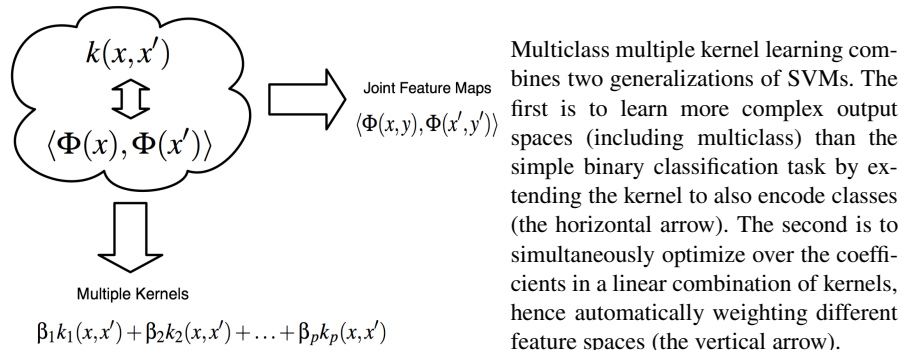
$k(x,x')$

$\Updownarrow$

$\langle\Phi(x),\Phi(x')\rangle$

Joint Feature Maps

$\langle\Phi(x,y),\Phi(x',y')\rangle$

Multiple Kernels

$\beta_1 k_1(x,x') + \beta_2 k_2(x,x') + \ldots + \beta_p k_p(x,x')$

Multiclass multiple kernel learning combines two generalizations of SVMs. The first is to learn more complex output spaces (including multiclass) than the simple binary classification task by extending the kernel to also encode classes (the horizontal arrow). The second is to simultaneously optimize over the coefficients in a linear combination of kernels, hence automatically weighting different feature spaces (the vertical arrow).